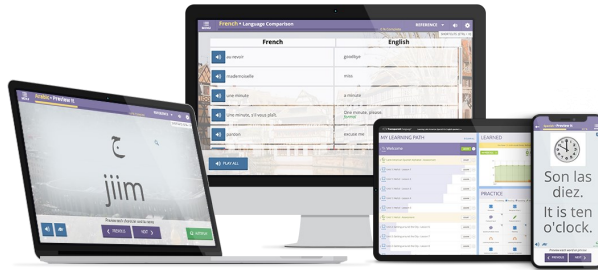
French • Language Comparison

REFERENCE

| French | English |
|---|---|
| au revoir | goodbye |
| mademoiselle | miss |
| une minute | a minute |
| Une minute, s'il vous plaît. | One minute, please. |
| pardon | excuse me |

PLAY ALL

Arabic • Preview It

ج

jiim

PREVIOUS

NEXT

LEARNING PATH

Welcome

LEARNED

PRACTICE

Spanish • Preview It

Son las diez.

It is ten o'clock.

PREVIOUS

NEXT